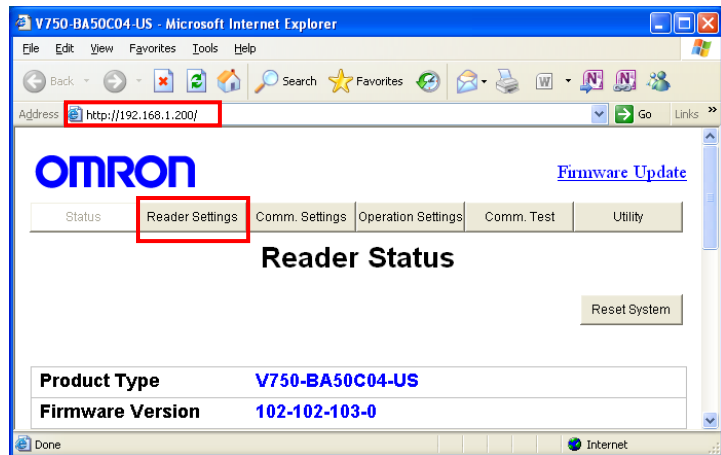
V750-BA50C04-US - Microsoft Internet Explorer

File Edit View Favorites Tools Help

Back Search Favorites

Address http://192.168.1.200/ Go Links »

OMRON

Firmware Update

Status | Reader Settings | Comm. Settings | Operation Settings | Comm. Test | Utility

Reader Status

Reset System

| Product Type | V750-BA50C04-US |
|---|---|
| Firmware Version | 102-102-103-0 |

Done Internet